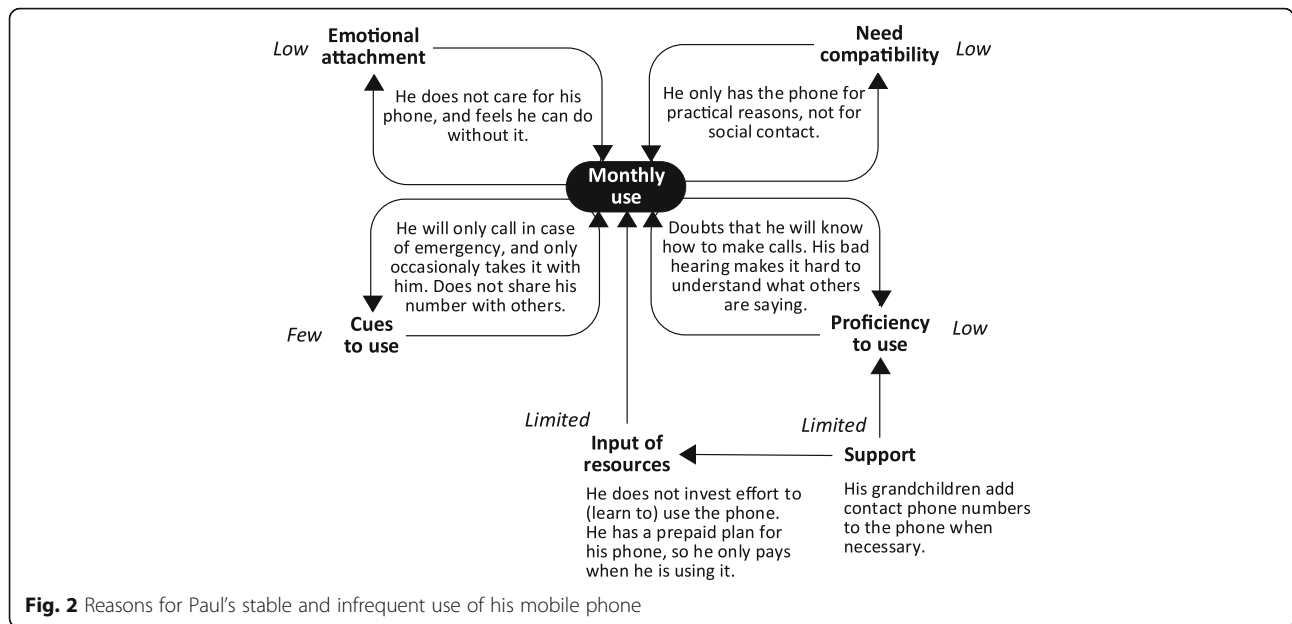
Low **Emotional attachment**

He does not care for his phone, and feels he can do without it.

**Need compatibility** Low

He only has the phone for practical reasons, not for social contact.

**Monthly use**

He will only call in case of emergency, and only occasionaly takes it with him. Does not share his number with others.

Few **Cues to use**

Doubts that he will know how to make calls. His bad hearing makes it hard to understand what others are saying.

**Proficiency to use** Low

Limited

**Input of resources**

He does not invest effort to (learn to) use the phone. He has a prepaid plan for his phone, so he only pays when he is using it.

Limited

**Support**

His grandchildren add contact phone numbers to the phone when necessary.

**Fig. 2** Reasons for Paul's stable and infrequent use of his mobile phone